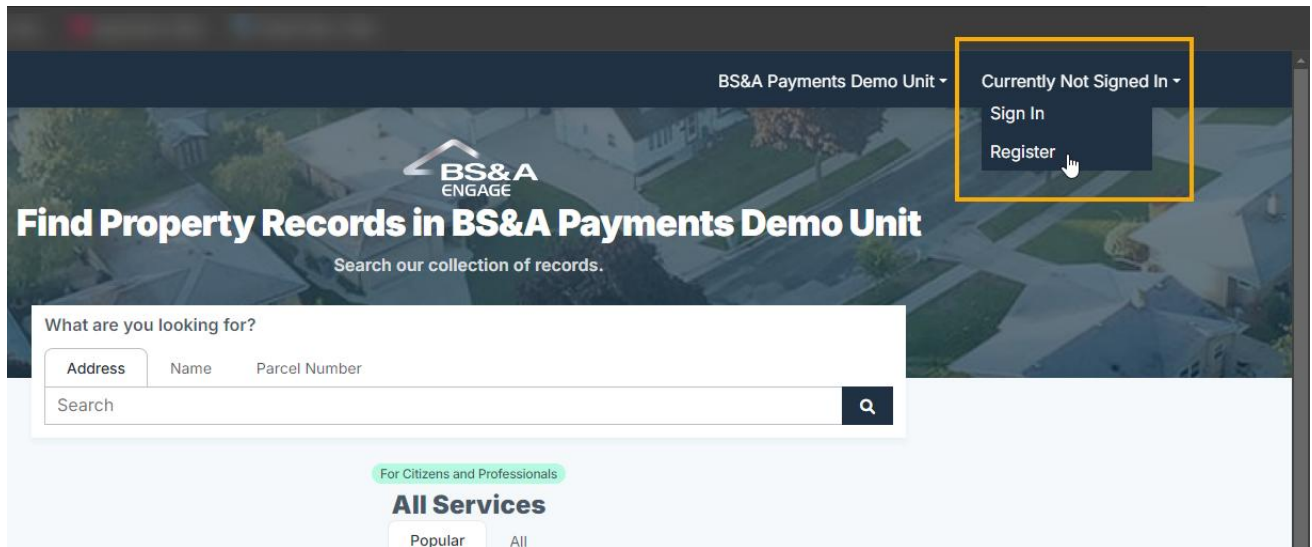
BS&A Payments Demo Unit ▾
Currently Not Signed In ▾
Sign In
Register

BS&A ENGAGE

Find Property Records in BS&A Payments Demo Unit

Search our collection of records.

What are you looking for?

Address
Name
Parcel Number

Search

For Citizens and Professionals

All Services

Popular
All